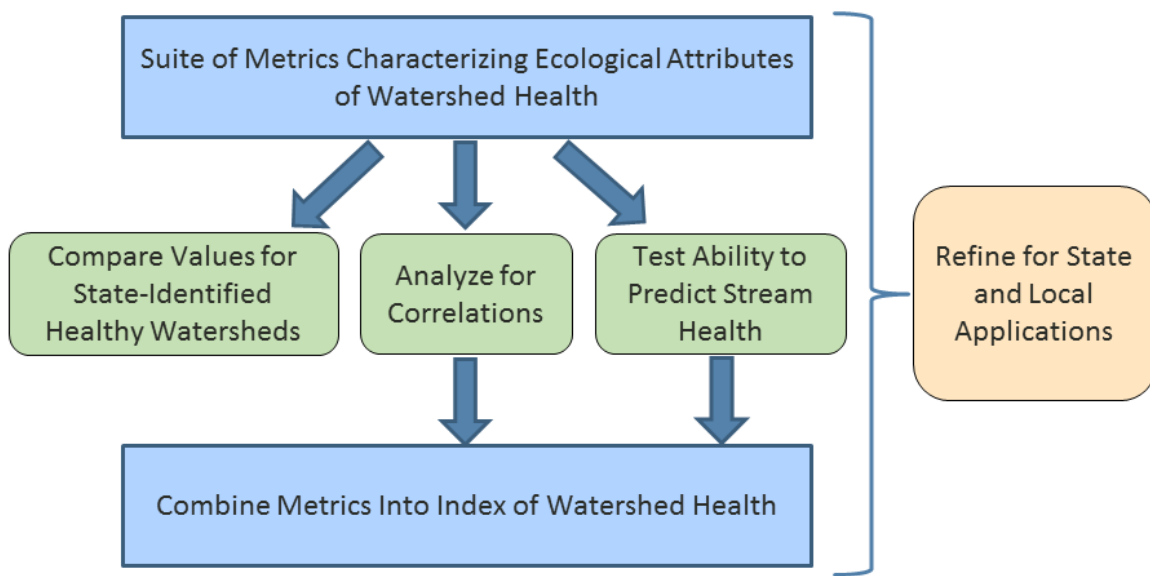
Suite of Metrics Characterizing Ecological Attributes of Watershed Health

Compare Values for State-Identified Healthy Watersheds

Analyze for Correlations

Test Ability to Predict Stream Health

Combine Metrics Into Index of Watershed Health

Refine for State and Local Applications